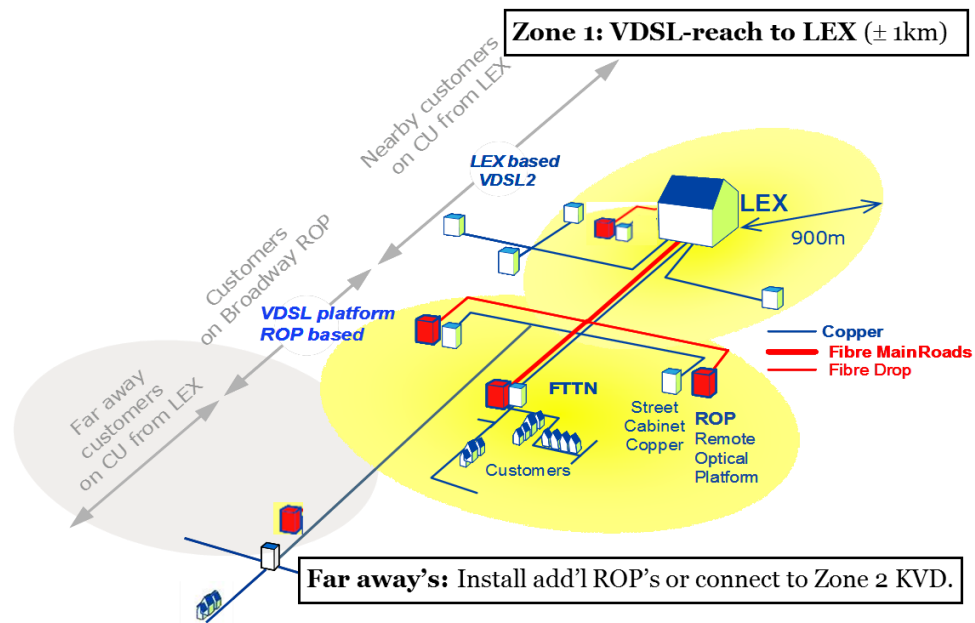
Zone 1: VDSL-reach to LEX (± 1km)

Nearby customers on CU from LEX

LEX based VDSL2

LEX

900m

Customers on Broadway ROP

VDSL platform ROP based

Copper
Fibre MainRoads
Fibre Drop

FTTN

Street Cabinet Copper

ROP Remote Optical Platform

Customers

Far away customers on CU from LEX

Far away's: Install add'l ROP's or connect to Zone 2 KVD.